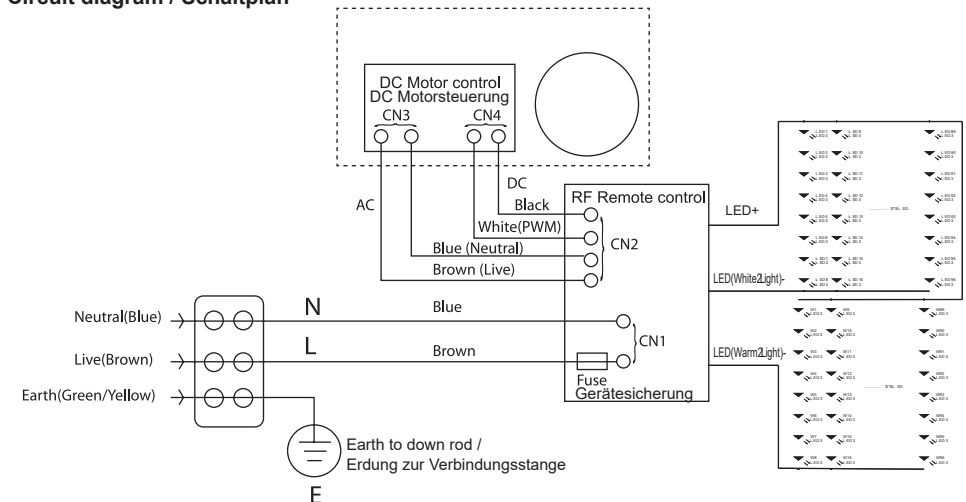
Circuit diagram / Schaltplan

DC Motor control
DC Motorsteuerung
CN3
CN4

AC
DC
Black
White(PWM)
Blue (Neutral)
Brown (Live)
RF Remote control
CN2
LED+
LED(White Light)-
LED(Warm Light)-

Neutral(Blue)
Live(Brown)
Earth(Green/Yellow)
N
L
Blue
Brown
CN1
Fuse
Gerätesicherung

Earth to down rod /
Erdung zur Verbindungsstange
E